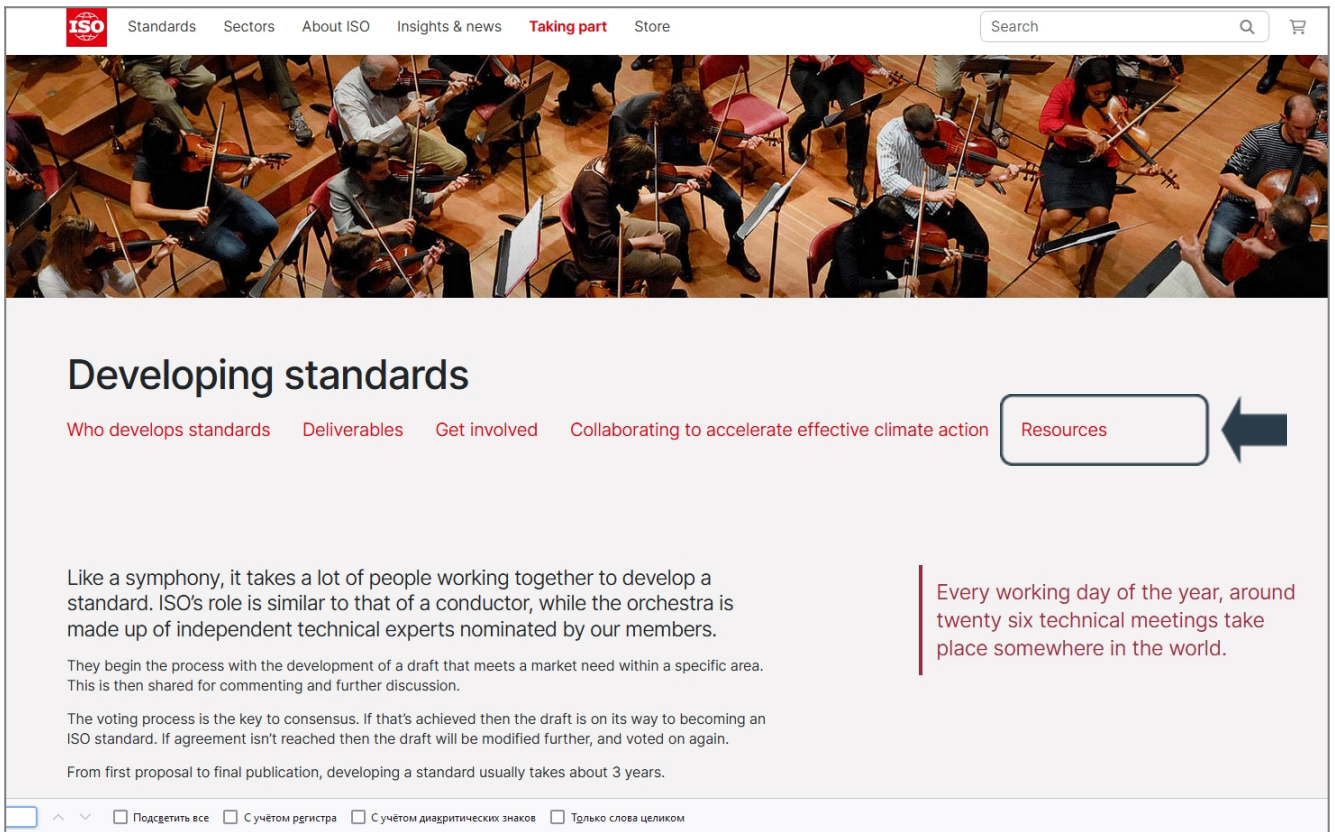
ISO Standards Sectors About ISO Insights & news Taking part Store

Search

Developing standards

Who develops standards Deliverables Get involved Collaborating to accelerate effective climate action Resources

Like a symphony, it takes a lot of people working together to develop a standard. ISO's role is similar to that of a conductor, while the orchestra is made up of independent technical experts nominated by our members.

They begin the process with the development of a draft that meets a market need within a specific area. This is then shared for commenting and further discussion.

The voting process is the key to consensus. If that's achieved then the draft is on its way to becoming an ISO standard. If agreement isn't reached then the draft will be modified further, and voted on again.

From first proposal to final publication, developing a standard usually takes about 3 years.

Every working day of the year, around twenty six technical meetings take place somewhere in the world.

Подсветить все С учётом регистра С учётом диакритических знаков Только слова целиком